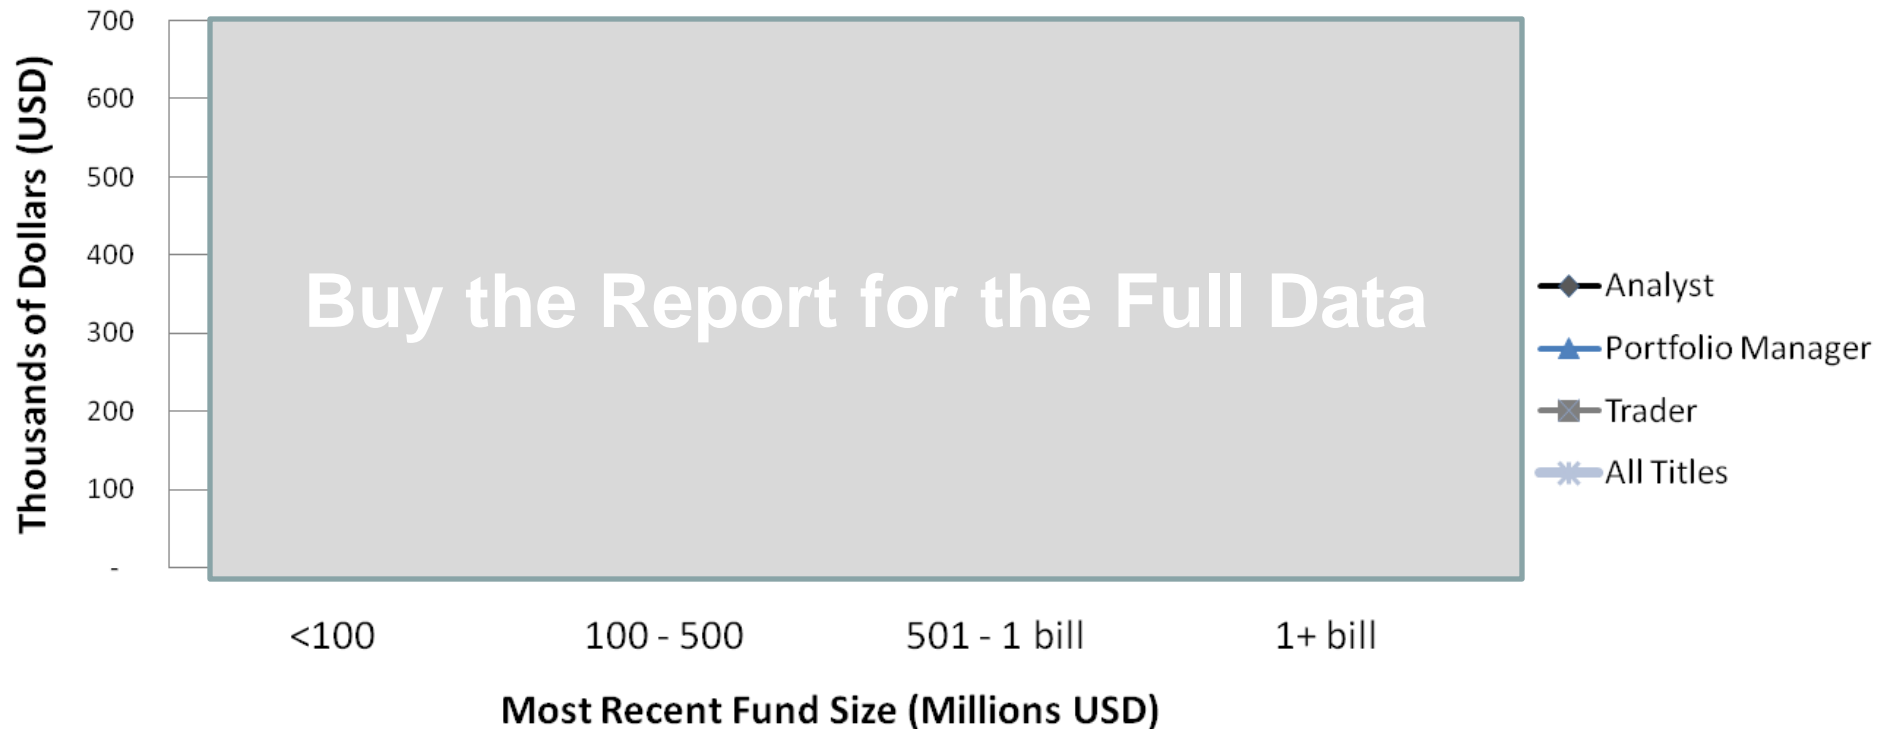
Thousands of Dollars (USD)

700
600
500
400
300
200
100
-

Buy the Report for the Full Data

Analyst
Portfolio Manager
Trader
All Titles

<100
100 - 500
501 - 1 bill
1+ bill

Most Recent Fund Size (Millions USD)